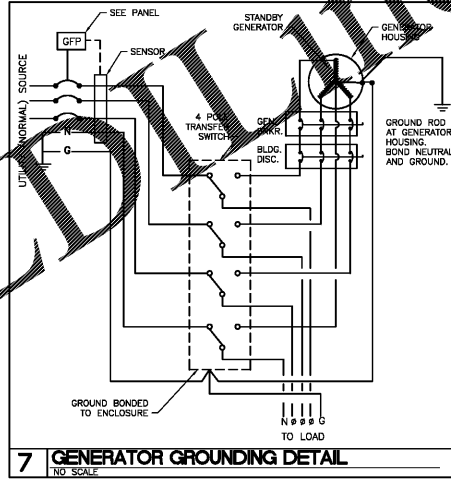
SEE PANEL

GFP

SENSOR

STANDBY GENERATOR

GENERATOR HOUSING

UTILITY (NORMAL) SOURCE

N

G

4 POLE TRANSFER SWITCH

GEN. BKR.

BLDG. DISC.

GROUND ROD AT GENERATOR HOUSING. BOND NEUTRAL AND GROUND.

GROUND BONDED TO ENCLOSURE

N ø ø ø G

TO LOAD

7 GENERATOR GROUNDING DETAIL

NO SCALE